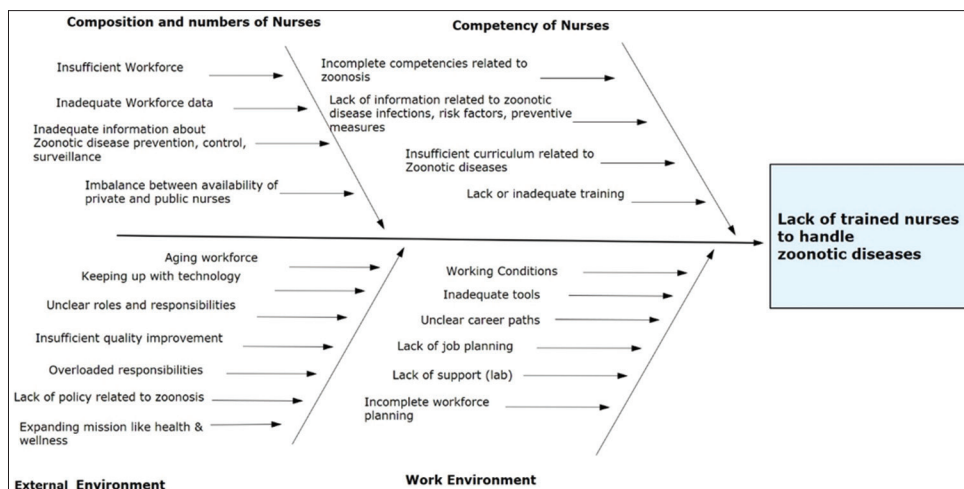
Composition and numbers of Nurses

Insufficient Workforce

Inadequate Workforce data

Inadequate information about Zoonotic disease prevention, control, surveillance

Imbalance between availability of private and public nurses

Competency of Nurses

Incomplete competencies related to zoonosis

Lack of information related to zoonotic disease infections, risk factors, preventive measures

Insufficient curriculum related to Zoonotic diseases

Lack or inadequate training

Lack of trained nurses to handle zoonotic diseases

Aging workforce

Keeping up with technology

Unclear roles and responsibilities

Insufficient quality improvement

Overloaded responsibilities

Lack of policy related to zoonosis

Expanding mission like health & wellness

External Environment

Working Conditions

Inadequate tools

Unclear career paths

Lack of job planning

Lack of support (lab)

Incomplete workforce planning

Work Environment